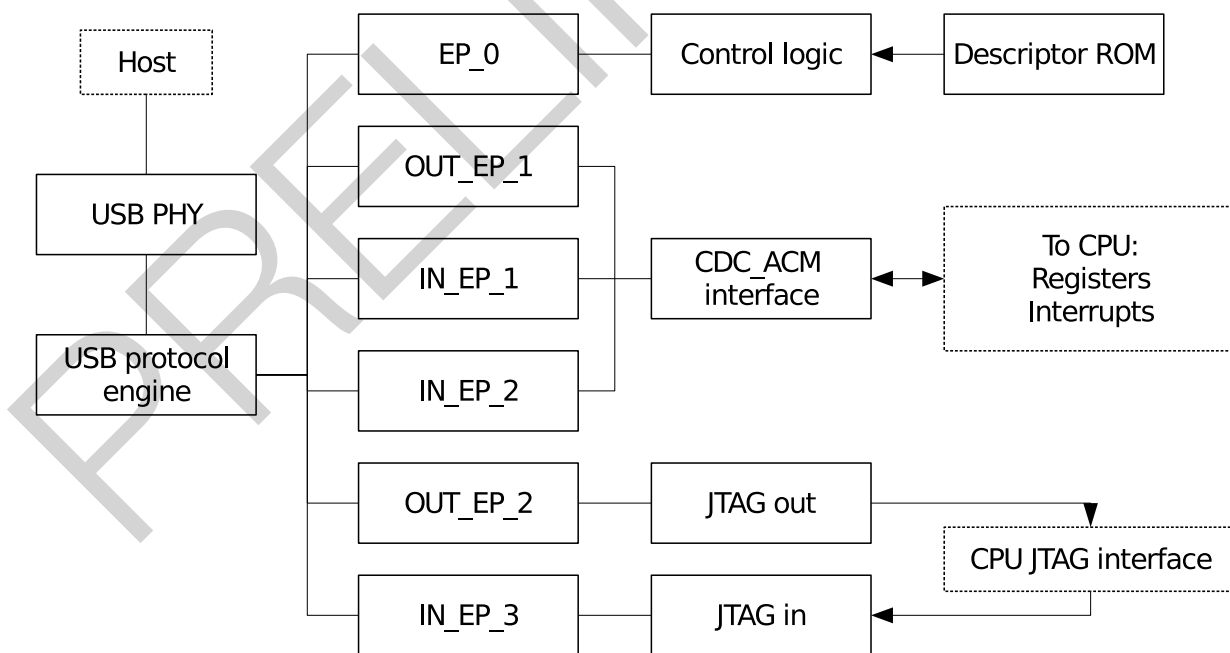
Host

USB PHY

USB protocol engine

EP_0

OUT_EP_1

IN_EP_1

IN_EP_2

OUT_EP_2

IN_EP_3

Control logic

Descriptor ROM

CDC_ACM interface

To CPU: Registers Interrupts

JTAG out

JTAG in

CPU JTAG interface

PRELI